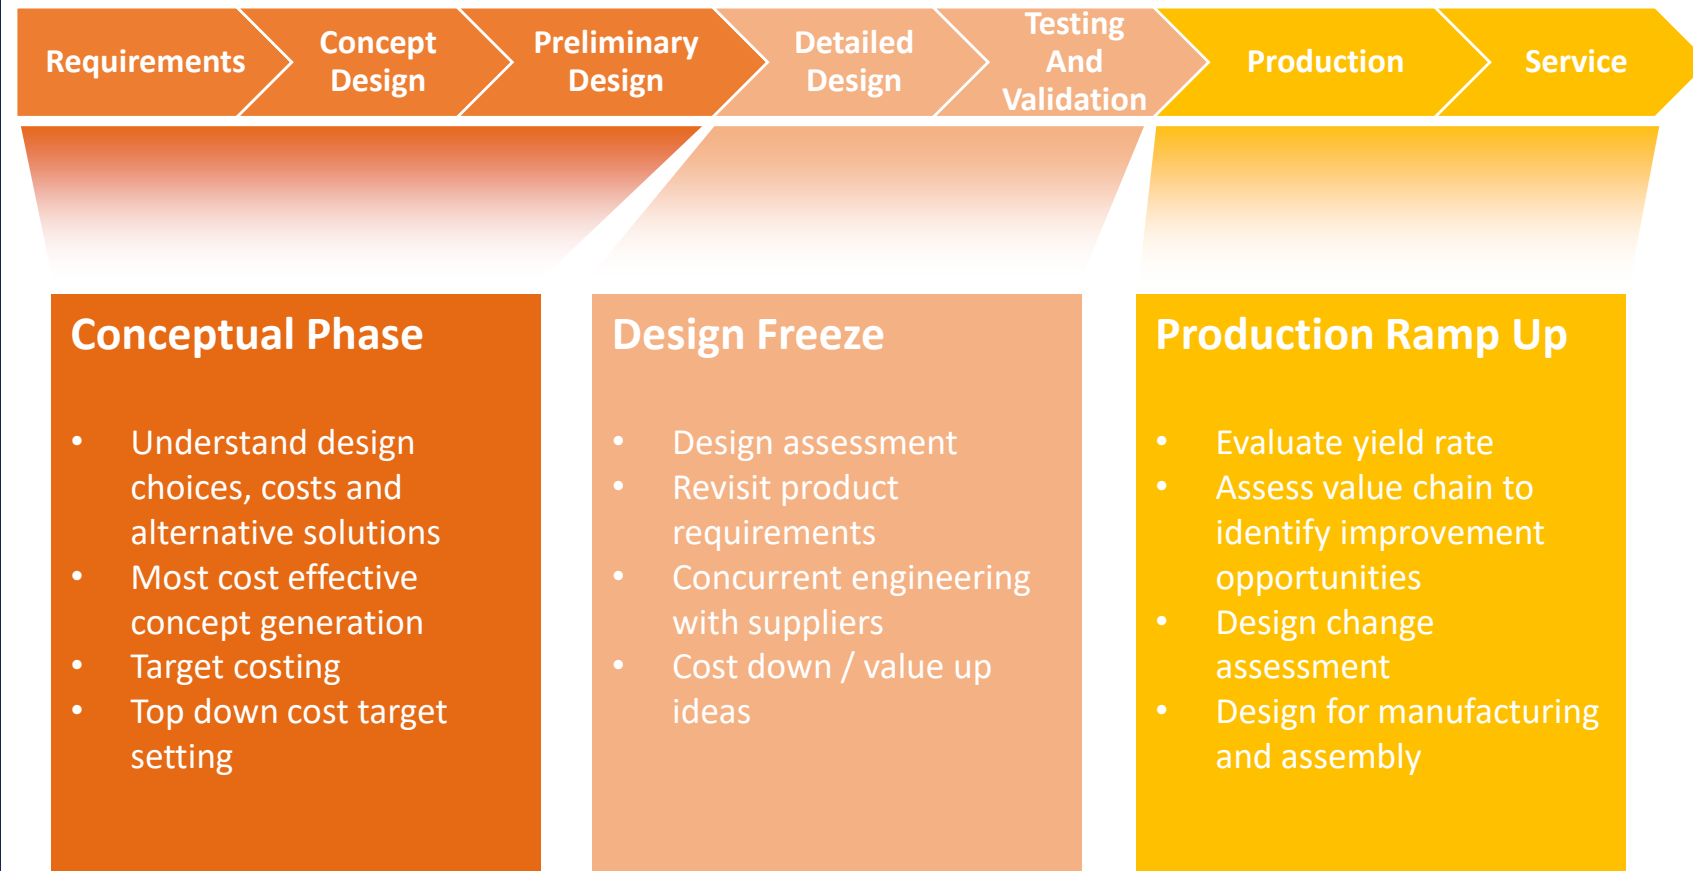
Requirements

Concept Design

Preliminary Design

Detailed Design

Testing And Validation

Production

Service

Conceptual Phase

- Understand design choices, costs and alternative solutions
- Most cost effective concept generation
- Target costing
- Top down cost target setting

Design Freeze

- Design assessment
- Revisit product requirements
- Concurrent engineering with suppliers
- Cost down / value up ideas

Production Ramp Up

- Evaluate yield rate
- Assess value chain to identify improvement opportunities
- Design change assessment
- Design for manufacturing and assembly